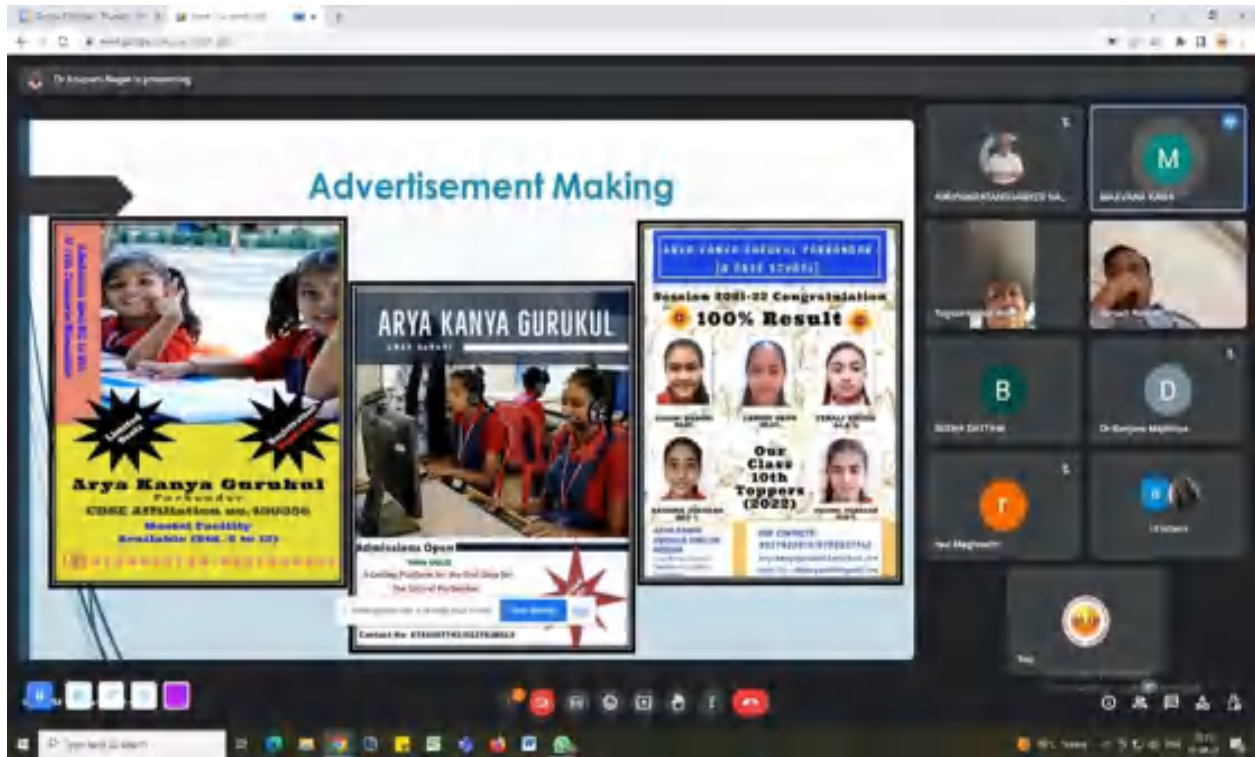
Dr Anupam Nagar is presenting

Advertisement Making

Arya Kanya Gurukul
Porbandar
CBSE Affiliation no. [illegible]
Hostel Facility
Available (Std. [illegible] to 12)

ARYA KANYA GURUKUL

Admissions Open

Contact No: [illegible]

ARYA KANYA GURUKUL PORBANDAR
(A CBSE SCHOOL)
Session 2021-22 Congratulation
100% Result
Our Class 10th Toppers (2022)

M
B
D
T